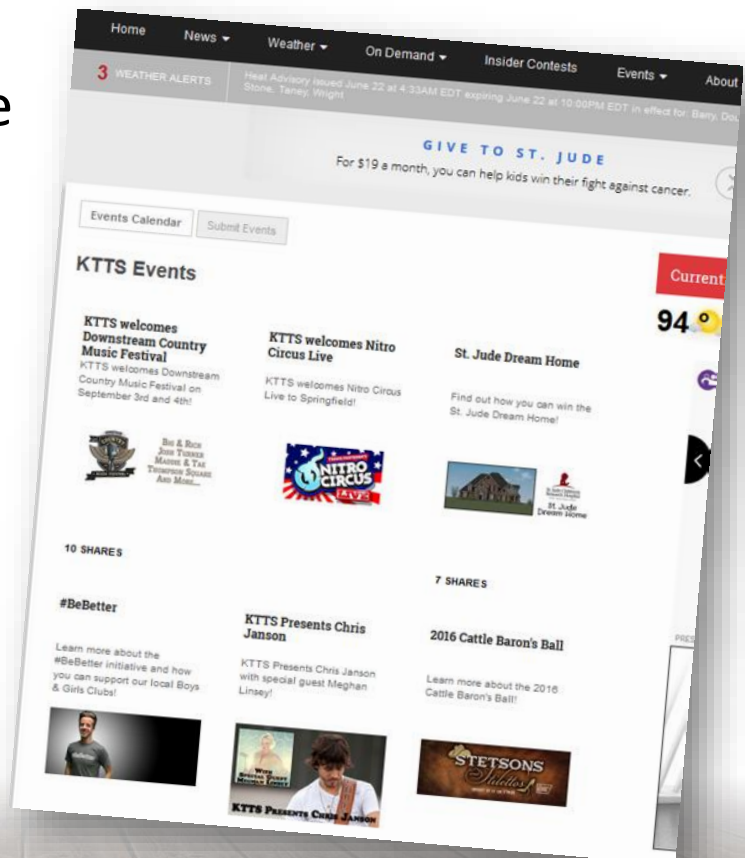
e

Home News Weather On Demand Insider Contests Events About

3 WEATHER ALERTS Heat Advisory issued June 22 at 4:33AM EDT expiring June 22 at 10:00PM EDT in effect for: Barry, Dou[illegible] Stone, Taney, Wright

GIVE TO ST. JUDE
For $19 a month, you can help kids win their fight against cancer.

Events Calendar Submit Events

KTTS Events

Current

94°

KTTS welcomes Downstream Country Music Festival
KTTS welcomes Downstream Country Music Festival on September 3rd and 4th!

Big & Rich
John Turner
Maddie & Tae
Thompson Square
And More...

KTTS welcomes Nitro Circus Live
KTTS welcomes Nitro Circus Live to Springfield!

NITRO CIRCUS LIVE

St. Jude Dream Home
Find out how you can win the St. Jude Dream Home!

St. Jude Dream Home

10 SHARES

7 SHARES

#BeBetter
Learn more about the #BeBetter initiative and how you can support our local Boys & Girls Clubs!

KTTS Presents Chris Janson
KTTS Presents Chris Janson with special guest Meghan Linsey!

KTTS Presents Chris Janson

2016 Cattle Baron's Ball
Learn more about the 2016 Cattle Baron's Ball!

Stetsons Stilettos